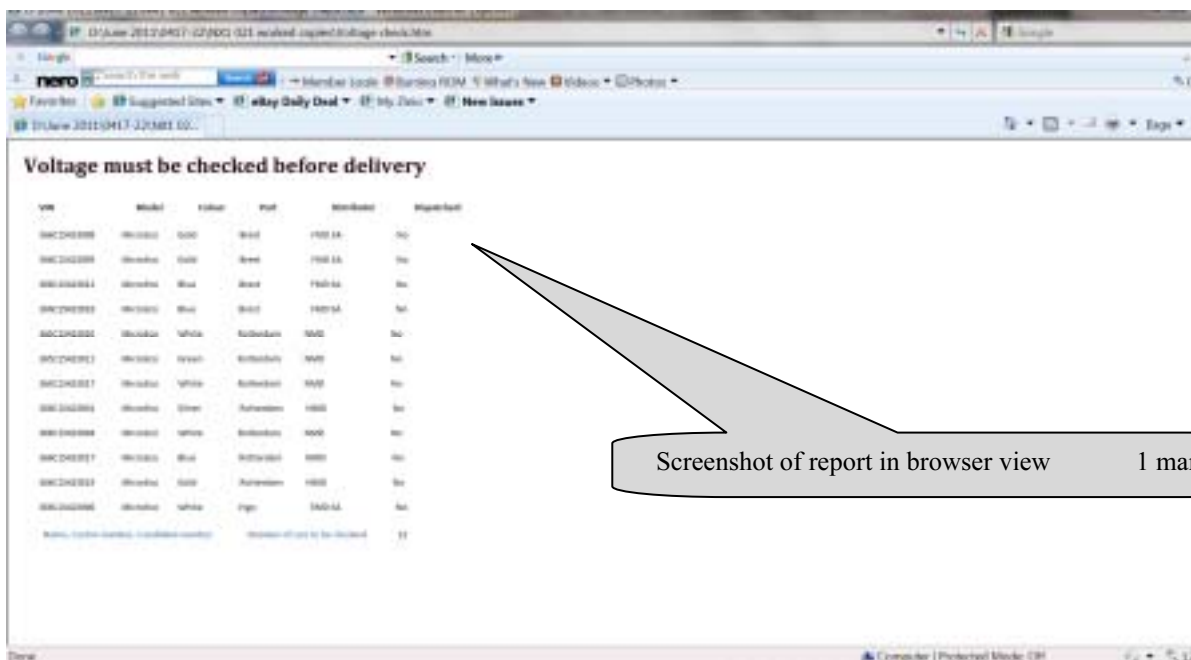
D:\June 2011\0417-22\601 021 scaled copied\Voltage check.htm

Google

Search · More

nero

Member Tools · Bandoo ROM · What's New · Videos · Photos

Favorites · Suggested Sites · eBay Daily Deal · My Zeus · New Issues

D:\June 2011\0417-22\601 02...

Page

Voltage must be checked before delivery

| VIN | Model | Colour | Port | Distributor | Dispatched |
|---|---|---|---|---|---|
| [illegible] | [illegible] | Gold | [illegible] | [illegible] | No |
| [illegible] | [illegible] | Gold | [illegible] | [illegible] | No |
| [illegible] | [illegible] | Blue | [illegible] | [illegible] | No |
| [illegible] | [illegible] | Blue | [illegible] | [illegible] | No |
| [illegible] | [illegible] | White | Rotterdam | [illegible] | No |
| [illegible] | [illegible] | Green | Rotterdam | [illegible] | No |
| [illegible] | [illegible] | White | Rotterdam | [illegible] | No |
| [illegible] | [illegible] | Silver | Rotterdam | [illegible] | No |
| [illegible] | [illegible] | White | Rotterdam | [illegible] | No |
| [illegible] | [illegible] | Blue | Rotterdam | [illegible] | No |
| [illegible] | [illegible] | Gold | Rotterdam | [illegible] | No |
| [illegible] | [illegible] | White | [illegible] | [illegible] | No |

Name, Centre number, Candidate number · Number of cars to be checked · 12

Screenshot of report in browser view 1 ma

Done

Computer | Protected Mode: Off